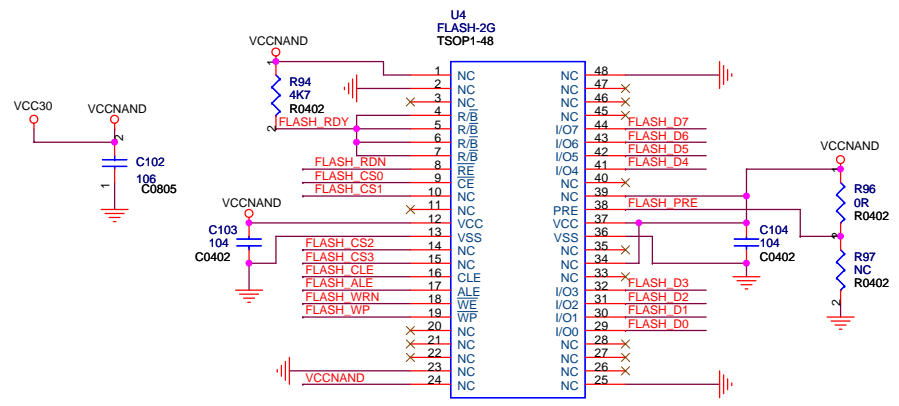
U4
FLASH-2G
TSOP1-48

VCCNAND
R94
4K7
R0402
1
2
FLASH_RDY
FLASH_RDN
FLASH_CS0
FLASH_CS1

VCC30
VCCNAND
2
C102
106
C0805
1

VCCNAND
C103
104
C0402
FLASH_CS2
FLASH_CS3
FLASH_CLE
FLASH_ALE
FLASH_WRN
FLASH_WP
VCCNAND

1 NC
2 NC
3 NC
4 R/$\overline{B}$
5 R/$\overline{B}$
6 R/$\overline{B}$
7 R/$\overline{B}$
8 $\overline{RE}$
9 $\overline{CE}$
10 NC
11 NC
12 VCC
13 VSS
14 NC
15 NC
16 CLE
17 ALE
18 $\overline{WE}$
19 $\overline{WP}$
20 NC
21 NC
22 NC
23 NC
24 NC

48 NC
47 NC
46 NC
45 NC
44 I/O7
43 I/O6
42 I/O5
41 I/O4
40 NC
39 NC
38 PRE
37 VCC
36 VSS
35 NC
34 NC
33 NC
32 I/O3
31 I/O2
30 I/O1
29 I/O0
28 NC
27 NC
26 NC
25 NC

FLASH_D7
FLASH_D6
FLASH_D5
FLASH_D4
FLASH_PRE
C104
104
C0402
FLASH_D3
FLASH_D2
FLASH_D1
FLASH_D0

VCCNAND
1
R96
0R
R0402
2
R97
NC
R0402
2